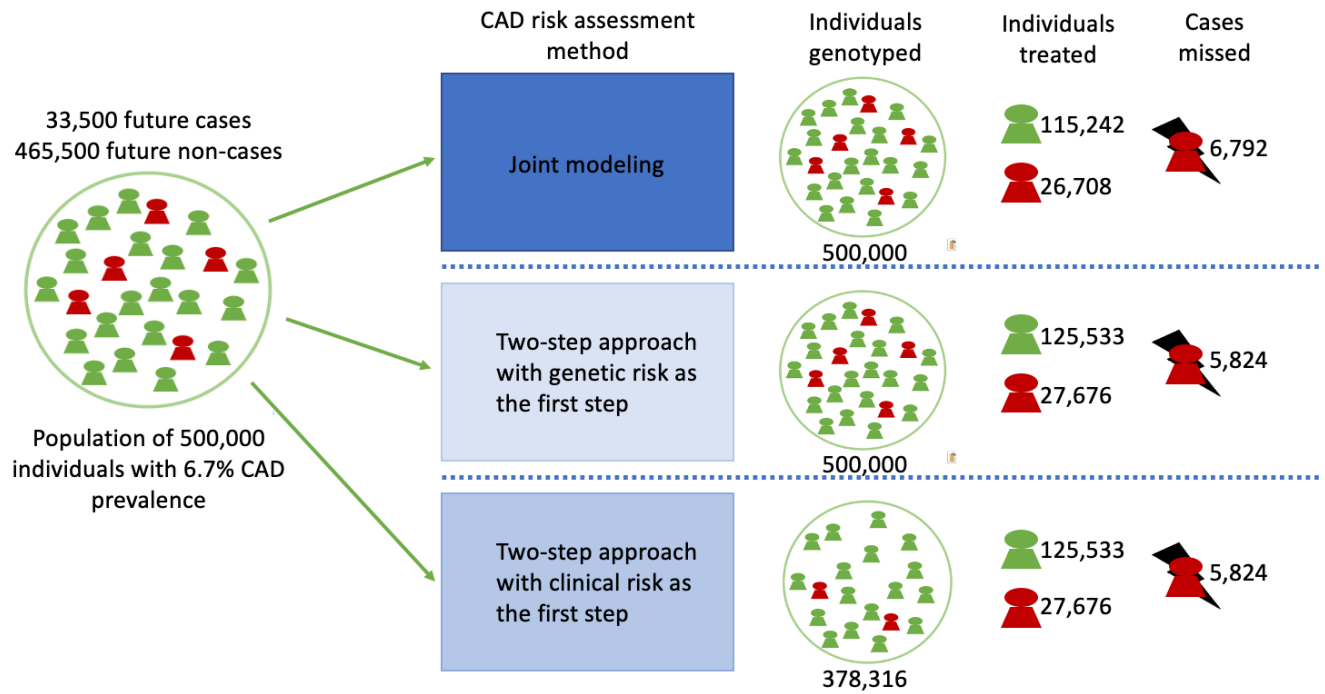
CAD risk assessment method

Individuals genotyped

Individuals treated

Cases missed

33,500 future cases
465,500 future non-cases

Population of 500,000 individuals with 6.7% CAD prevalence

Joint modeling

500,000

115,242

26,708

6,792

Two-step approach with genetic risk as the first step

500,000

125,533

27,676

5,824

Two-step approach with clinical risk as the first step

378,316

125,533

27,676

5,824